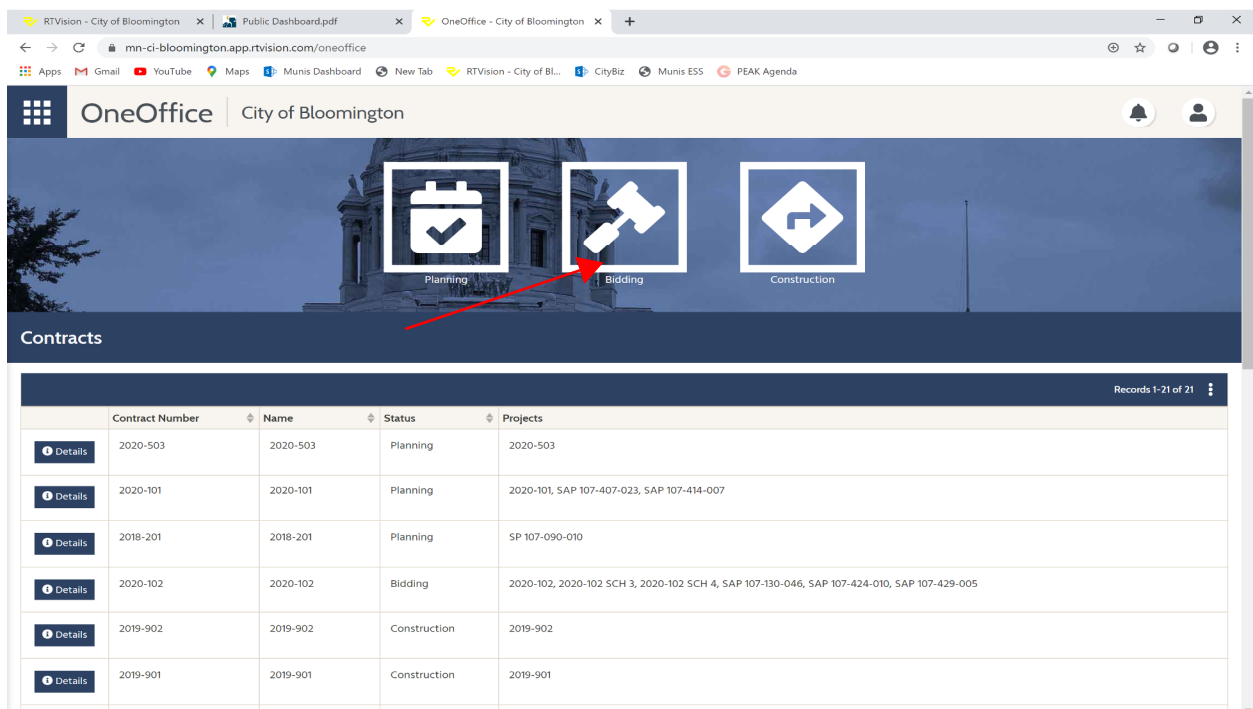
RTVision - City of Bloomington × | Public Dashboard.pdf × | OneOffice - City of Bloomington × +

mn-ci-bloomington.app.rtvision.com/oneoffice

Apps Gmail YouTube Maps Munis Dashboard New Tab RTVision - City of Bl... CityBiz Munis ESS PEAK Agenda

OneOffice | City of Bloomington

Planning Bidding Construction

Contracts

Records 1-21 of 21

| | Contract Number | Name | Status | Projects |
|---|---|---|---|---|
| Details | 2020-503 | 2020-503 | Planning | 2020-503 |
| Details | 2020-101 | 2020-101 | Planning | 2020-101, SAP 107-407-023, SAP 107-414-007 |
| Details | 2018-201 | 2018-201 | Planning | SP 107-090-010 |
| Details | 2020-102 | 2020-102 | Bidding | 2020-102, 2020-102 SCH 3, 2020-102 SCH 4, SAP 107-130-046, SAP 107-424-010, SAP 107-429-005 |
| Details | 2019-902 | 2019-902 | Construction | 2019-902 |
| Details | 2019-901 | 2019-901 | Construction | 2019-901 |